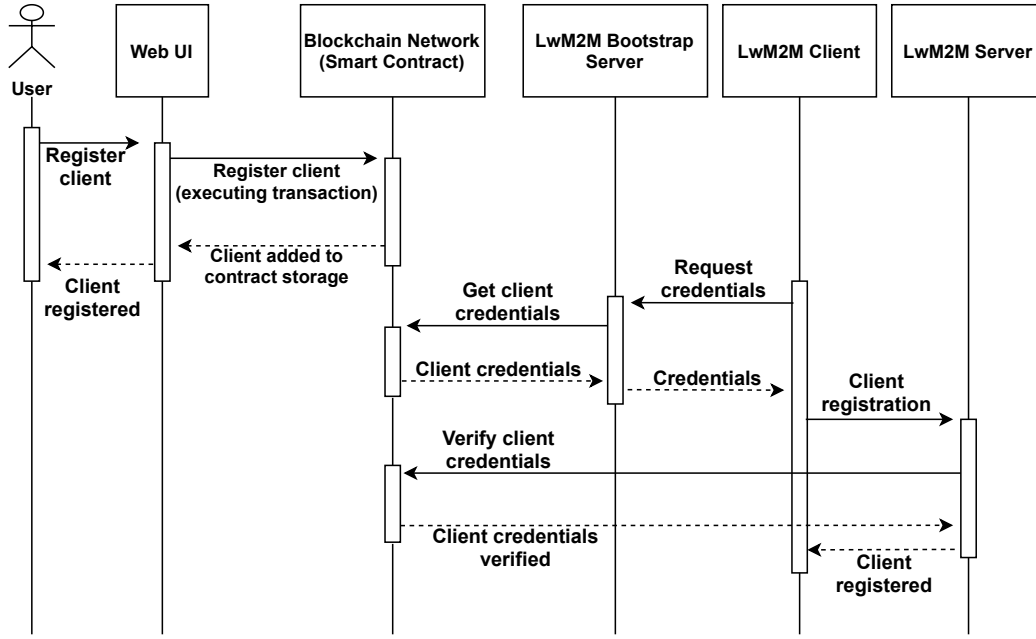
User

Web UI

Blockchain Network (Smart Contract)

LwM2M Bootstrap Server

LwM2M Client

LwM2M Server

Register client

Register client (executing transaction)

Client added to contract storage

Client registered

Request credentials

Get client credentials

Client credentials

Credentials

Client registration

Verify client credentials

Client credentials verified

Client registered